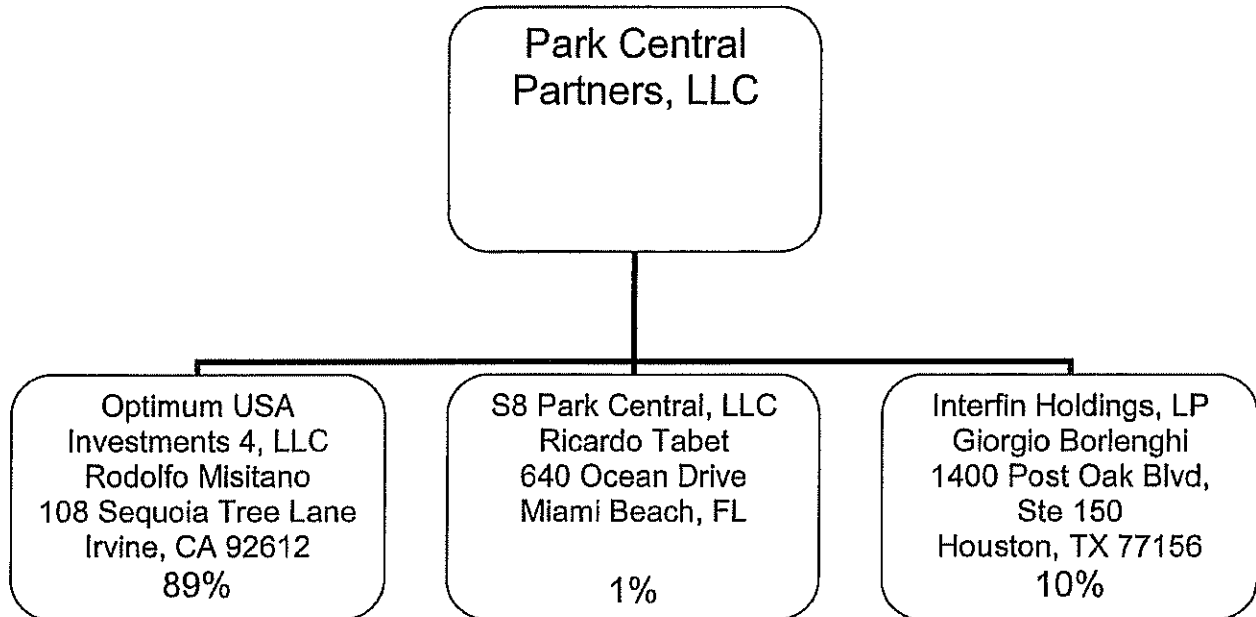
Park Central Partners, LLC

Optimum USA
Investments 4, LLC
Rodolfo Misitano
108 Sequoia Tree Lane
Irvine, CA 92612
89%

S8 Park Central, LLC
Ricardo Tabet
640 Ocean Drive
Miami Beach, FL
1%

Interfin Holdings, LP
Giorgio Borlenghi
1400 Post Oak Blvd, Ste 150
Houston, TX 77156
10%